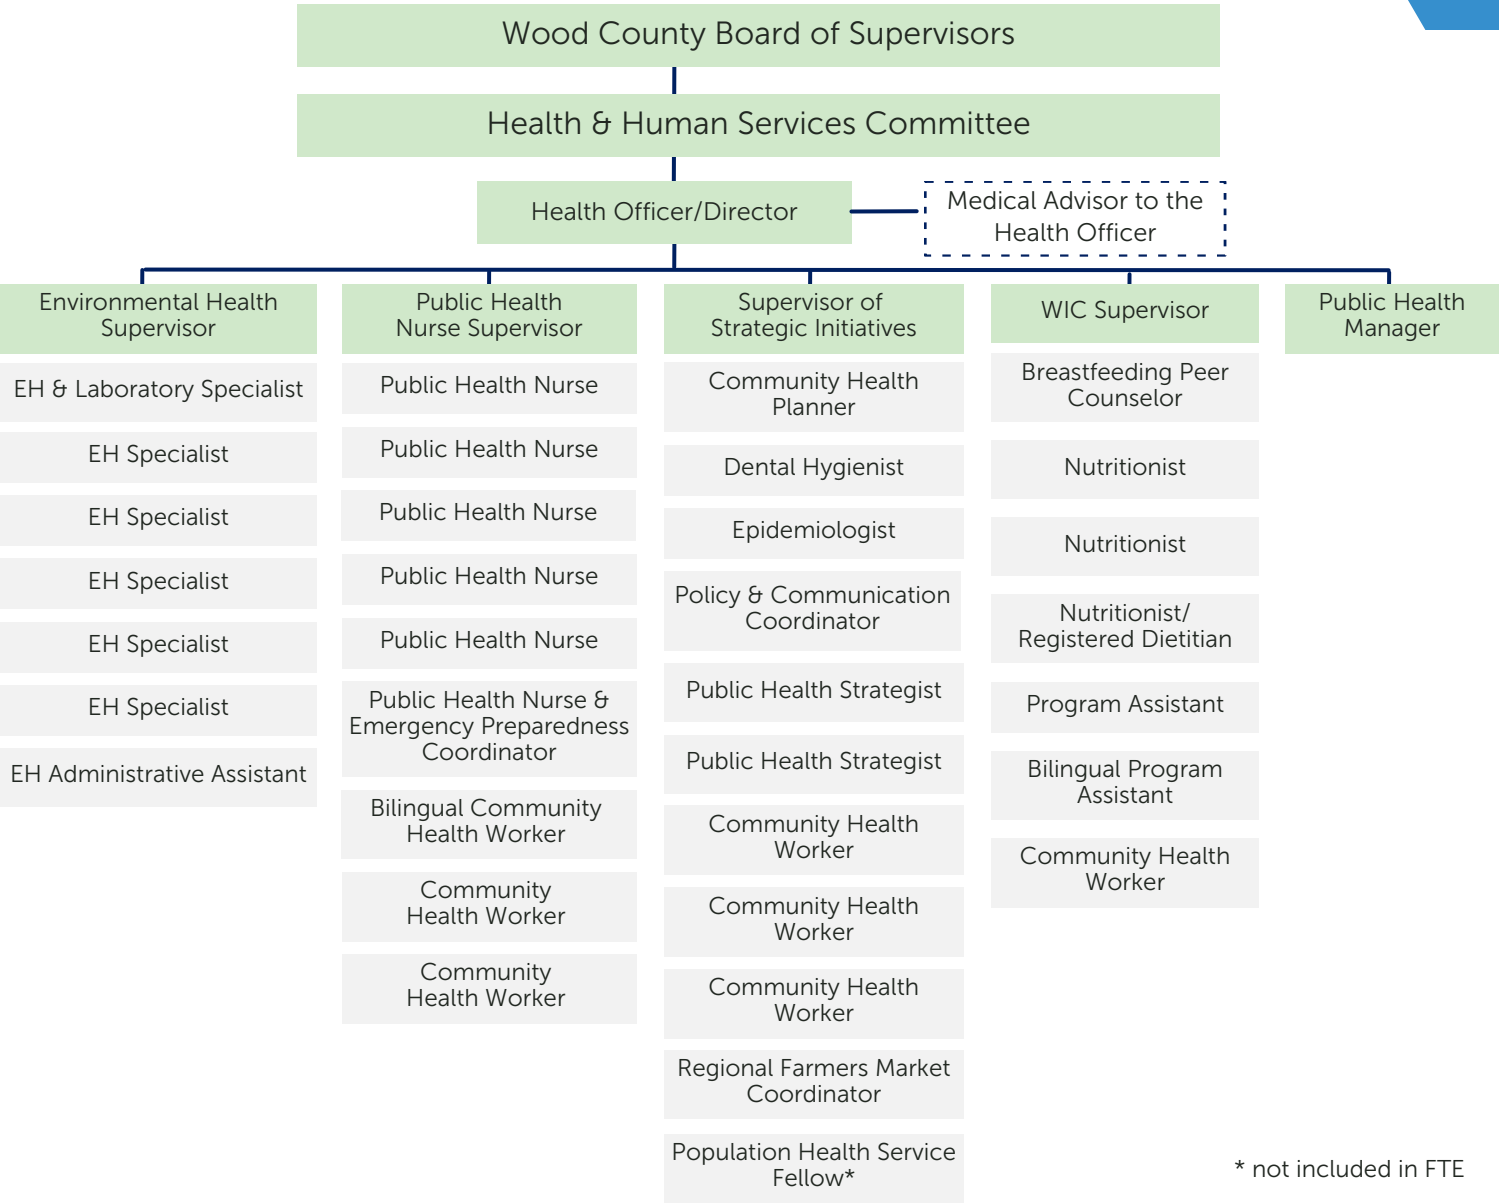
Wood County Board of Supervisors

Health & Human Services Committee

Health Officer/Director

Medical Advisor to the Health Officer

Environmental Health Supervisor

EH & Laboratory Specialist

EH Specialist

EH Specialist

EH Specialist

EH Specialist

EH Specialist

EH Administrative Assistant

Public Health Nurse Supervisor

Public Health Nurse

Public Health Nurse

Public Health Nurse

Public Health Nurse

Public Health Nurse

Public Health Nurse & Emergency Preparedness Coordinator

Bilingual Community Health Worker

Community Health Worker

Community Health Worker

Supervisor of Strategic Initiatives

Community Health Planner

Dental Hygienist

Epidemiologist

Policy & Communication Coordinator

Public Health Strategist

Public Health Strategist

Community Health Worker

Community Health Worker

Community Health Worker

Regional Farmers Market Coordinator

Population Health Service Fellow*

WIC Supervisor

Breastfeeding Peer Counselor

Nutritionist

Nutritionist

Nutritionist/ Registered Dietitian

Program Assistant

Bilingual Program Assistant

Community Health Worker

Public Health Manager

* not included in FTE